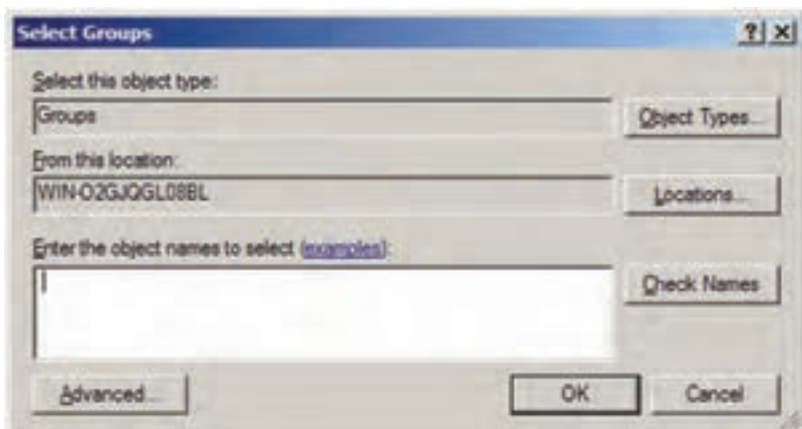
Select Groups

?| X

Select this object type:

Groups

Object Types...

From this location:

WIN-O2GJQGL08BL

Locations...

Enter the object names to select (examples):

Check Names

Advanced...

OK

Cancel